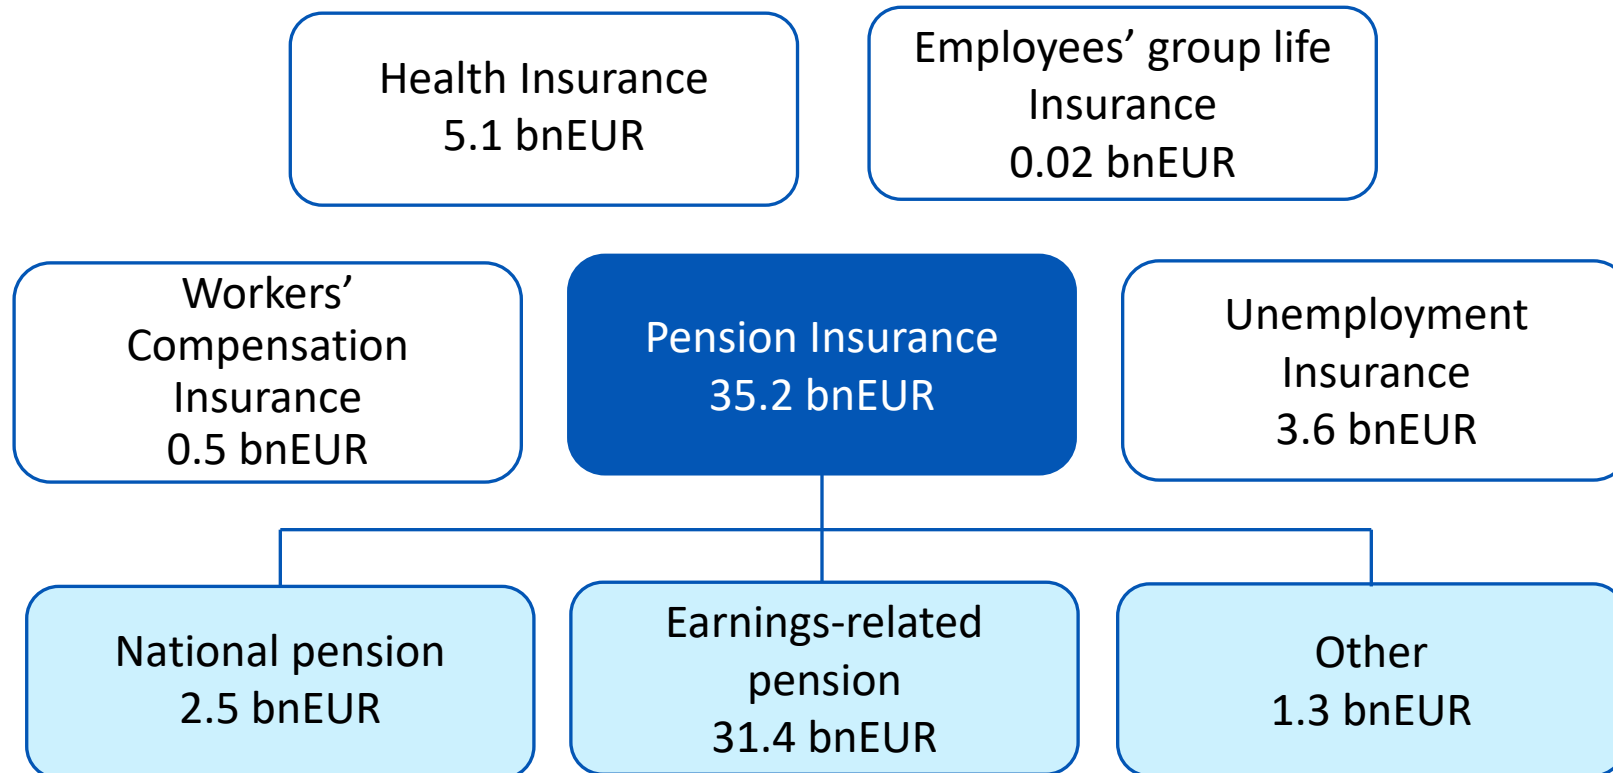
Health Insurance
5.1 bnEUR

Employees’ group life Insurance
0.02 bnEUR

Workers’ Compensation Insurance
0.5 bnEUR

Pension Insurance
35.2 bnEUR

Unemployment Insurance
3.6 bnEUR

National pension
2.5 bnEUR

Earnings-related pension
31.4 bnEUR

Other
1.3 bnEUR